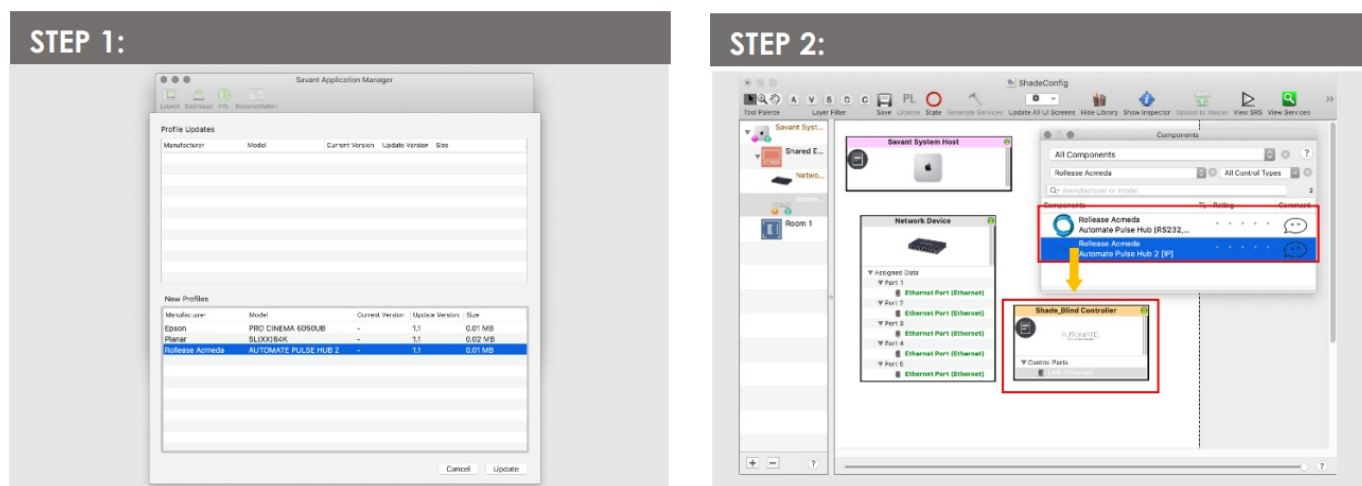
STEP 1:

Savant Application Manager

Launch Download PIL Documentation

Profile Updates

| Manufacturer | Model | Current Version | Update Version | Size |
|---|---|---|---|---|

New Profiles

| Manufacturer | Model | Current Version | Update Version | Size |
|---|---|---|---|---|
| Epson | PRO CINEMA 6050UB | - | 1.1 | 0.01 MB |
| Planar | SL(XX)64K | - | 1.1 | 0.02 MB |
| Rollease Acmeda | AUTOMATE PULSE HUB 2 | - | 1.1 | 0.01 MB |

Cancel Update

STEP 2:

ShadeConfig

Tool Palette Layer Filter Save License State Generate Services Update All UI Screens Hide Library Show Inspector Upload to Master View SRS View Services

Savant Syst...
Shared E...
Netwo...
Shade...
Room 1

Savant System Host

Network Device

▼ Assigned Data
▼ Port 1
Ethernet Port (Ethernet)
▼ Port 2
Ethernet Port (Ethernet)
▼ Port 3
Ethernet Port (Ethernet)
▼ Port 4
Ethernet Port (Ethernet)
▼ Port 5
Ethernet Port (Ethernet)

Shade_Blind Controller
AUTOMATE
▼ Control Ports
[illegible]

Components
All Components
Rollease Acmeda
All Control Types
manufacturer or model
2
Components Rating Comment
Rollease Acmeda
Automate Pulse Hub (RS232,...
Rollease Acmeda
Automate Pulse Hub 2 (IP)